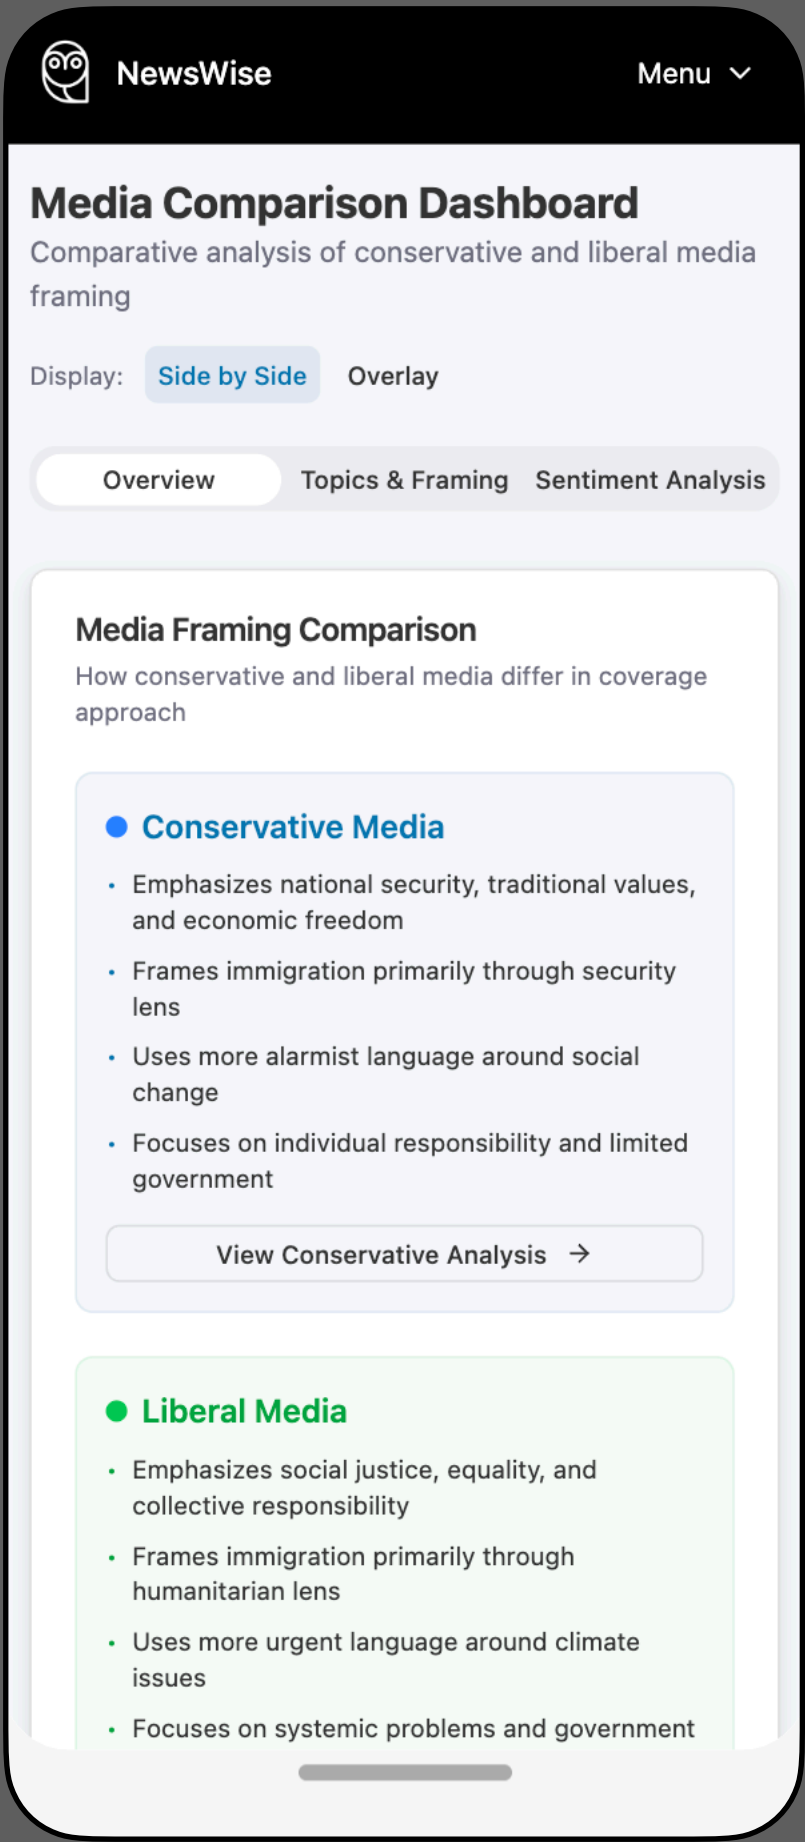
NewsWise

Menu

Media Comparison Dashboard

Comparative analysis of conservative and liberal media framing

Display: Side by Side Overlay

Overview Topics & Framing Sentiment Analysis

Media Framing Comparison

How conservative and liberal media differ in coverage approach

Conservative Media

- Emphasizes national security, traditional values, and economic freedom
- Frames immigration primarily through security lens
- Uses more alarmist language around social change
- Focuses on individual responsibility and limited government

View Conservative Analysis →

Liberal Media

- Emphasizes social justice, equality, and collective responsibility
- Frames immigration primarily through humanitarian lens
- Uses more urgent language around climate issues
- Focuses on systemic problems and government